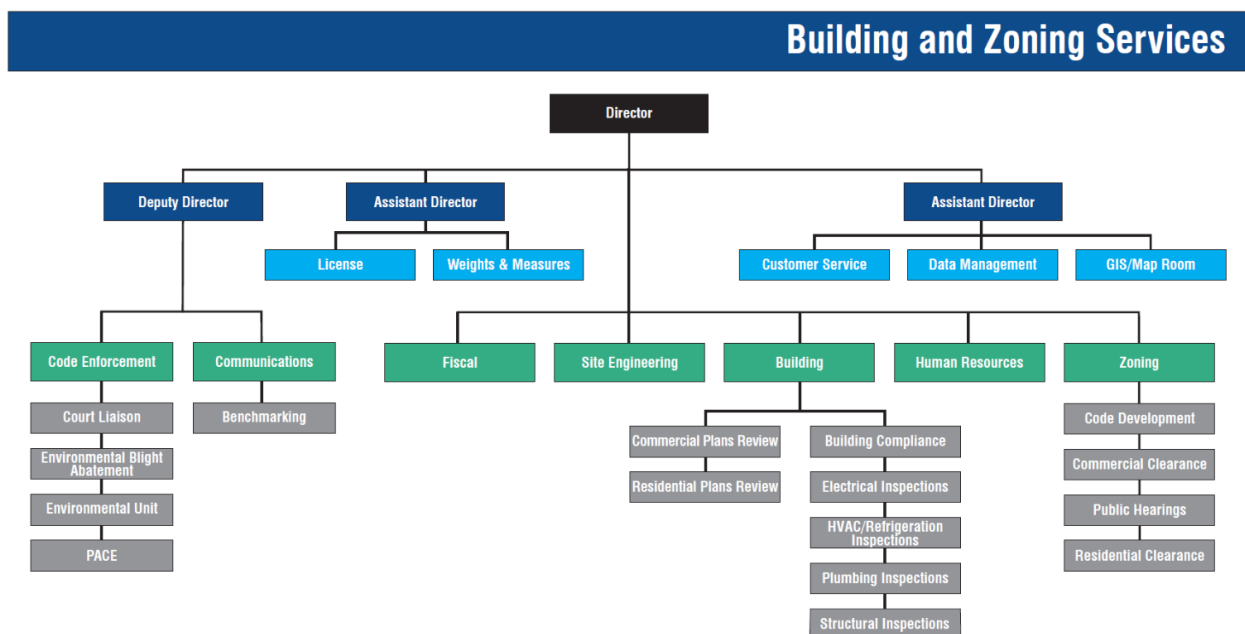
Building and Zoning Services

Director

Deputy Director

Assistant Director

License

Weights & Measures

Assistant Director

Customer Service

Data Management

GIS/Map Room

Code Enforcement

Court Liaison

Environmental Blight Abatement

Environmental Unit

PACE

Communications

Benchmarking

Fiscal

Site Engineering

Building

Commercial Plans Review

Residential Plans Review

Building Compliance

Electrical Inspections

HVAC/Refrigeration Inspections

Plumbing Inspections

Structural Inspections

Human Resources

Zoning

Code Development

Commercial Clearance

Public Hearings

Residential Clearance